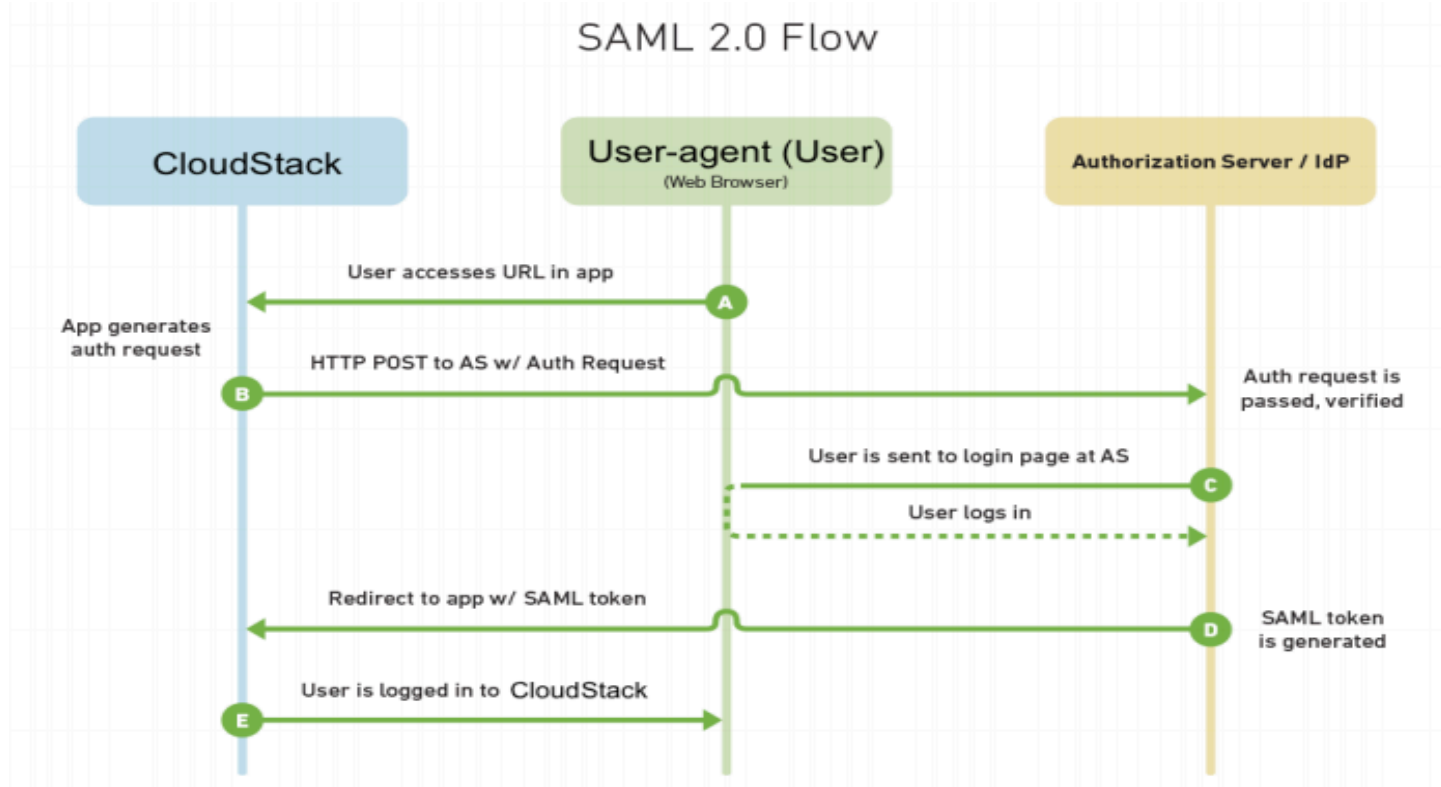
SAML 2.0 Flow

CloudStack

User-agent (User)
(Web Browser)

Authorization Server / IdP

User accesses URL in app

A

App generates auth request

HTTP POST to AS w/ Auth Request

B

Auth request is passed, verified

User is sent to login page at AS

C

User logs in

Redirect to app w/ SAML token

D

SAML token is generated

User is logged in to CloudStack

E